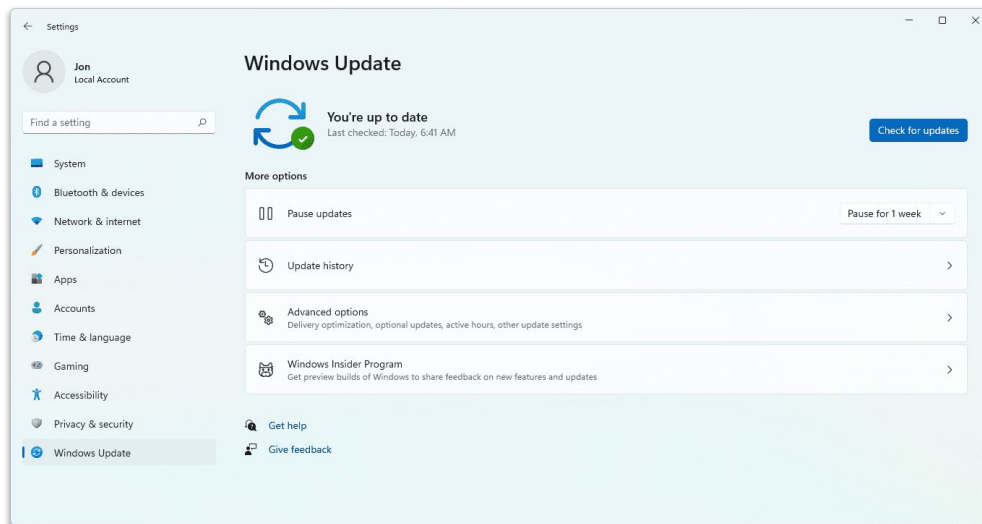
Settings

Jon
Local Account

Find a setting

System
Bluetooth & devices
Network & internet
Personalization
Apps
Accounts
Time & language
Gaming
Accessibility
Privacy & security
Windows Update

Windows Update

You're up to date
Last checked: Today, 6:41 AM

Check for updates

More options

Pause updates
Pause for 1 week

Update history

Advanced options
Delivery optimization, optional updates, active hours, other update settings

Windows Insider Program
Get preview builds of Windows to share feedback on new features and updates

Get help
Give feedback